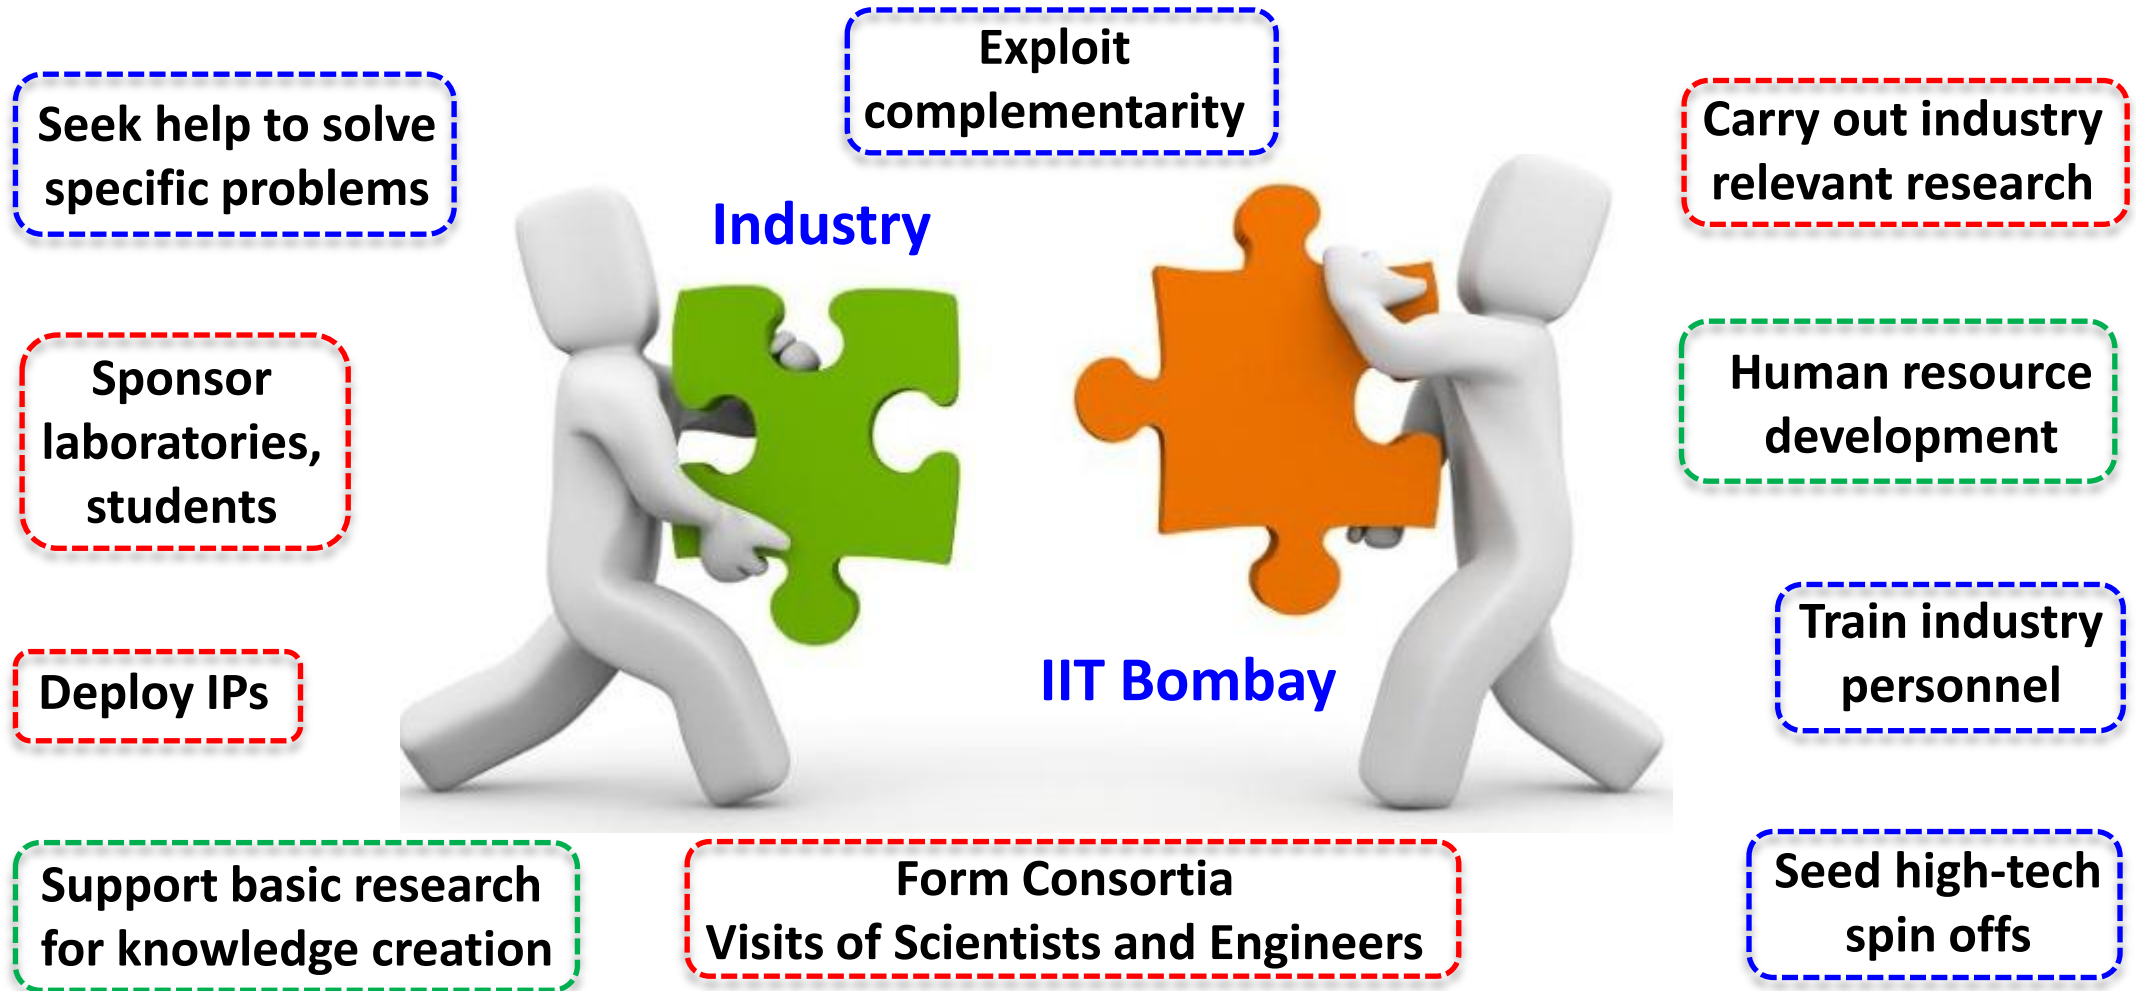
Exploit complementarity

Seek help to solve specific problems

Carry out industry relevant research

Industry

Sponsor laboratories, students

Human resource development

Train industry personnel

Deploy IPs

IIT Bombay

Support basic research for knowledge creation

Form Consortia
Visits of Scientists and Engineers

Seed high-tech spin offs